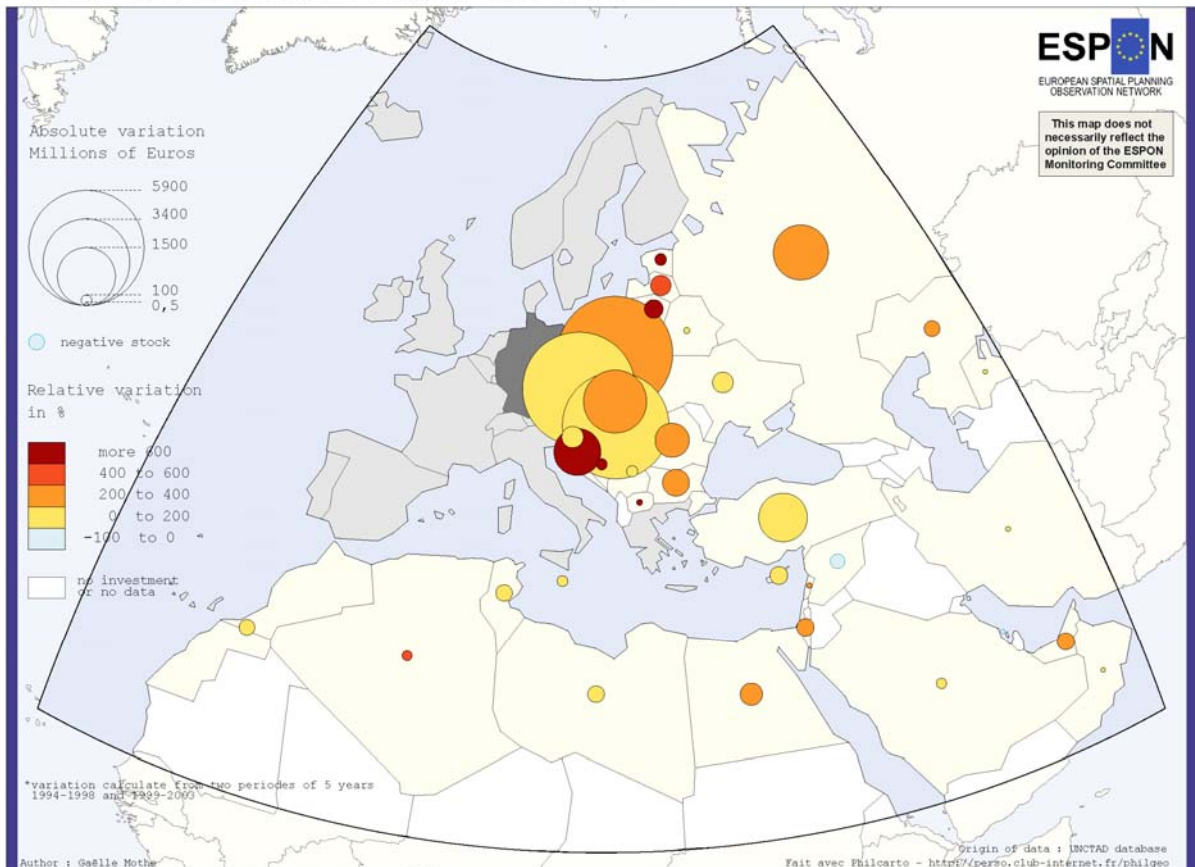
ESPON
EUROPEAN SPATIAL PLANNING OBSERVATION NETWORK

This map does not necessarily reflect the opinion of the ESPON Monitoring Committee

Absolute variation
Millions of Euros

5900
3400
1500
100
0,5

negative stock

Relative variation in %

more 600
400 to 600
200 to 400
0 to 200
-100 to 0

no investment or no data

*variation calculate from two periodes of 5 years 1994-1998 and 1999-2003

Author : Gaëlle Mothe

Origin of data : UNCTAD database
Fait avec Philcarto - http://perso.club-internet.fr/philgeo